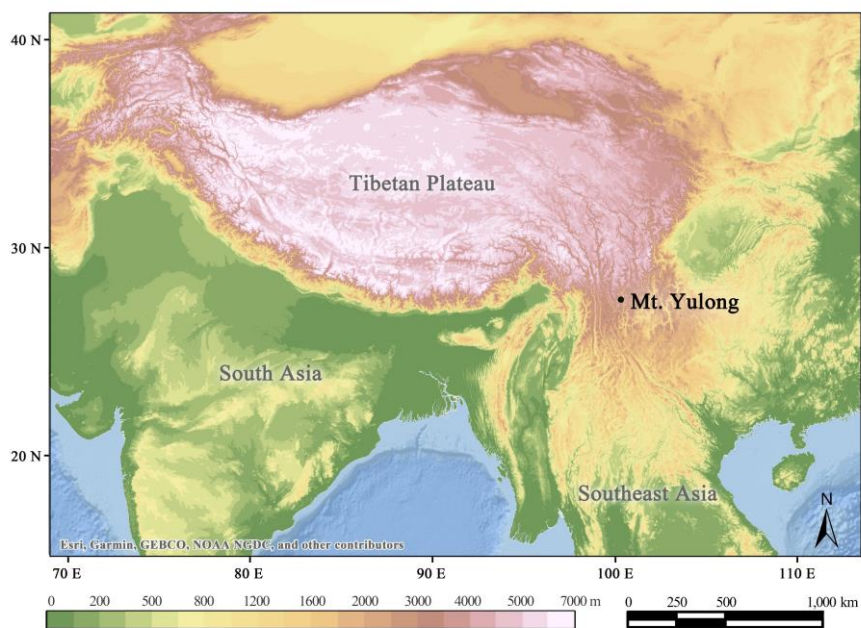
40 N
30 N
20 N
Tibetan Plateau
Mt. Yulong
South Asia
Southeast Asia
N
Esri, Garmin, GEBCO, NOAA NGDC, and other contributors
70 E
80 E
90 E
100 E
110 E
0 200 500 800 1200 1600 2000 3000 4000 5000 7000 m
0 250 500 1,000 km